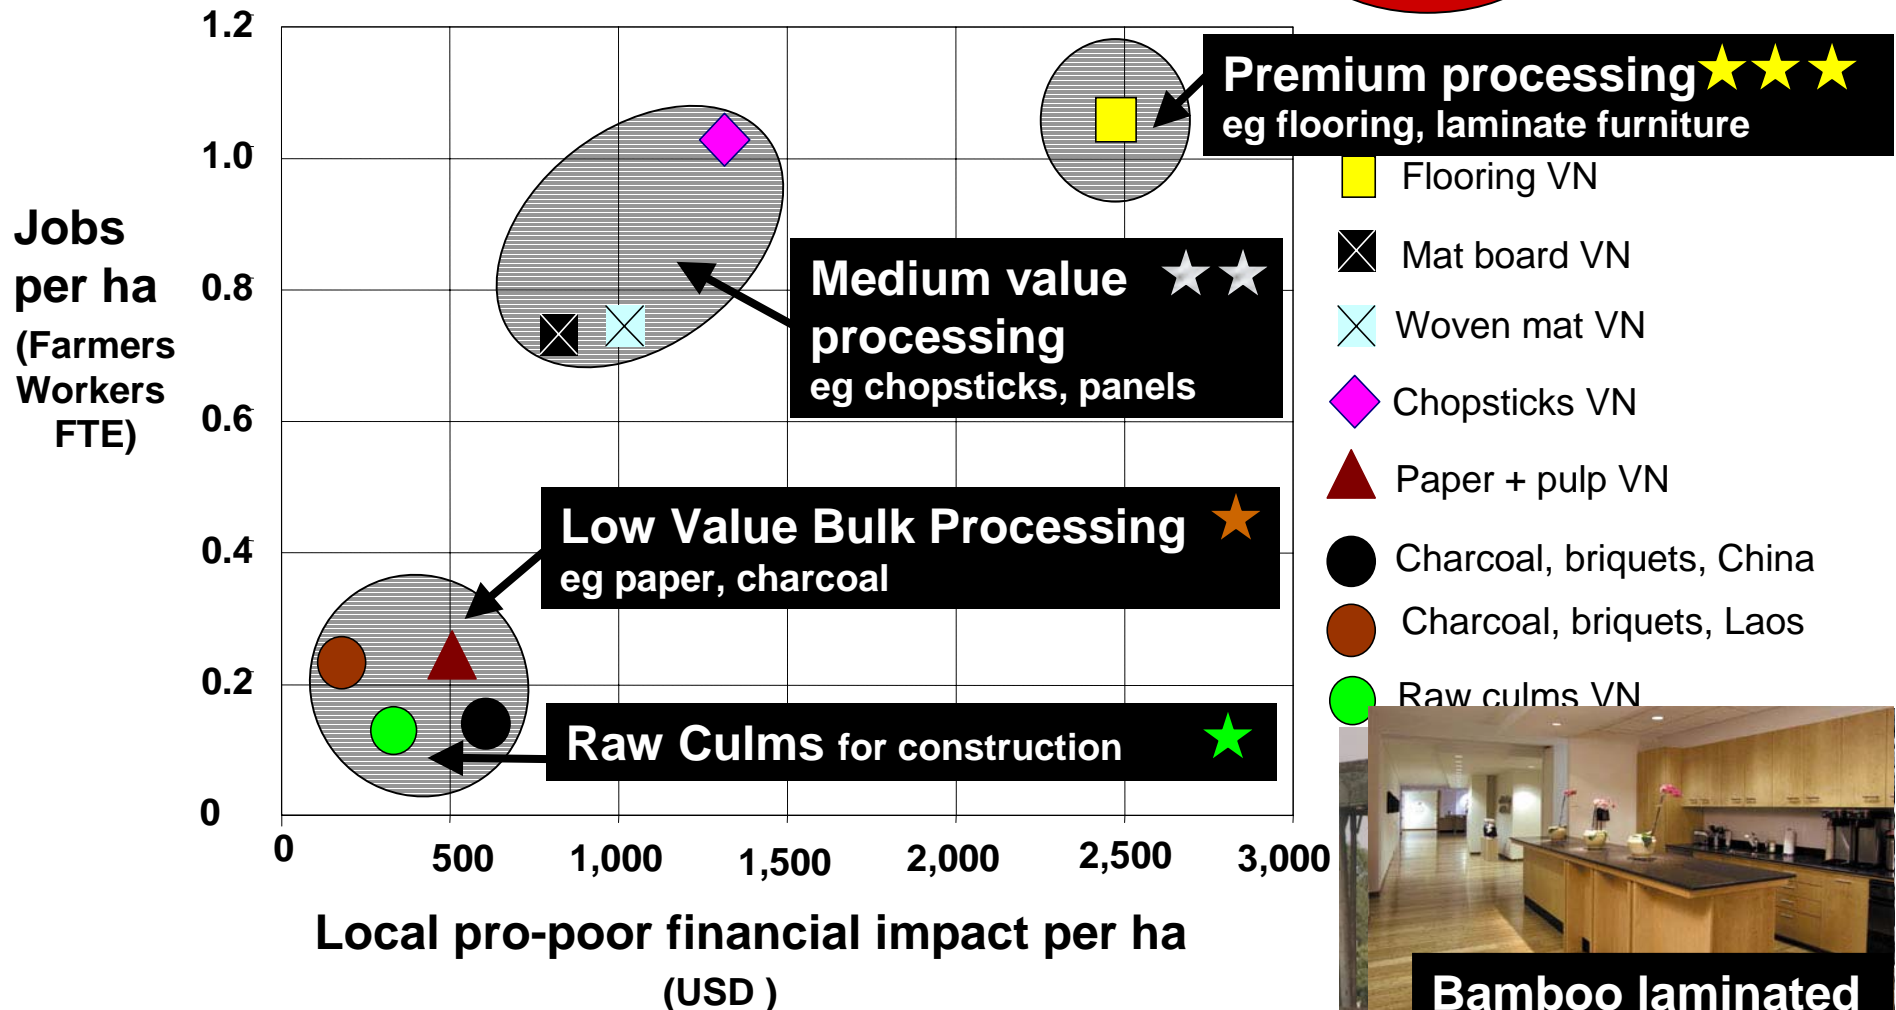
Jobs per ha
(Farmers Workers FTE)

1.2
1.0
0.8
0.6
0.4
0.2
0

0
500
1,000
1,500
2,000
2,500
3,000

Local pro-poor financial impact per ha
(USD )

Premium processing
eg flooring, laminate furniture

Medium value processing
eg chopsticks, panels

Low Value Bulk Processing
eg paper, charcoal

Raw Culms for construction

Flooring VN
Mat board VN
Woven mat VN
Chopsticks VN
Paper + pulp VN
Charcoal, briquets, China
Charcoal, briquets, Laos
Raw culms VN

Bamboo laminated